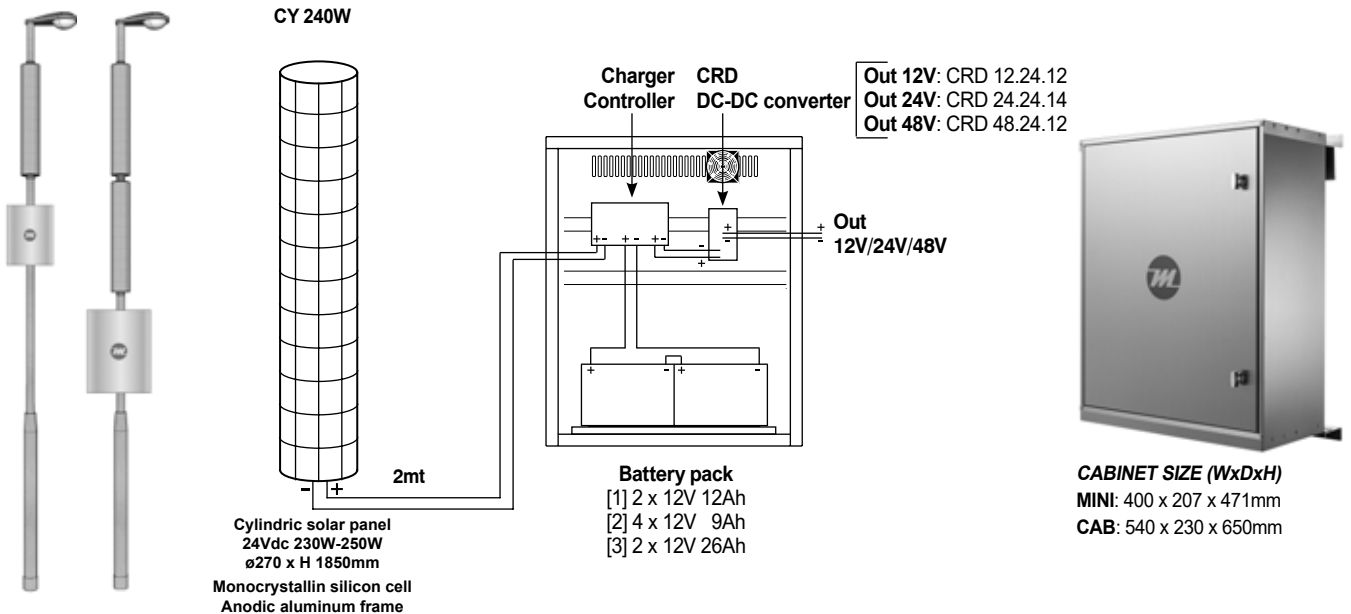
CY 240W

Charger Controller

CRD DC-DC converter

Out 12V: CRD 12.24.12
Out 24V: CRD 24.24.14
Out 48V: CRD 48.24.12

Out 12V/24V/48V

2mt

- +

Cylindric solar panel
24Vdc 230W-250W
ø270 x H 1850mm
Monocrystallin silicon cell
Anodic aluminum frame

Battery pack
[1] 2 x 12V 12Ah
[2] 4 x 12V 9Ah
[3] 2 x 12V 26Ah

CABINET SIZE (WxDxH)
MINI: 400 x 207 x 471mm
CAB: 540 x 230 x 650mm